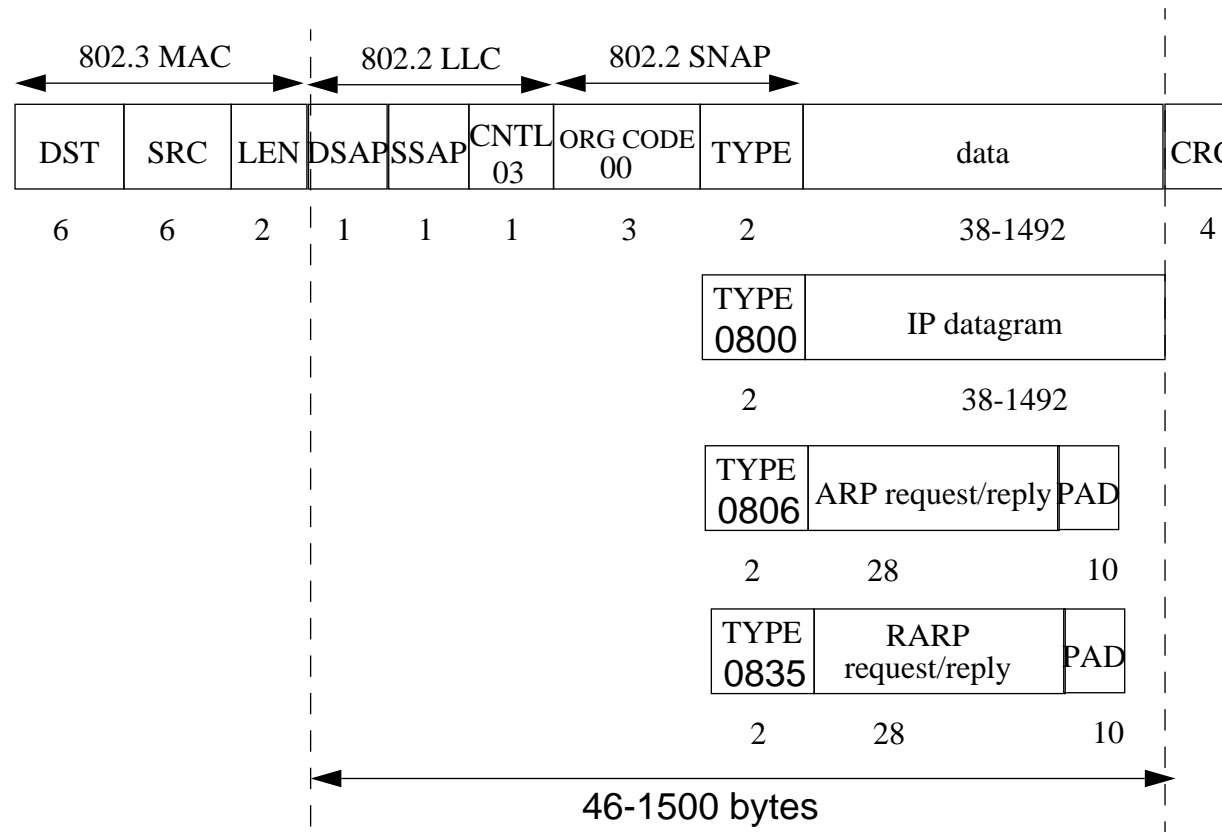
802.3 MAC

802.2 LLC

802.2 SNAP

| DST | SRC | LEN | DSAP | SSAP | CNTL 03 | ORG CODE 00 | TYPE | data | CRC |
|---|---|---|---|---|---|---|---|---|---|
| 6 | 6 | 2 | 1 | 1 | 1 | 3 | 2 | 38-1492 | 4 |

| TYPE 0800 | IP datagram |
|---|---|
| 2 | 38-1492 |

| TYPE 0806 | ARP request/reply | PAD |
|---|---|---|
| 2 | 28 | 10 |

| TYPE 0835 | RARP request/reply | PAD |
|---|---|---|
| 2 | 28 | 10 |

46-1500 bytes